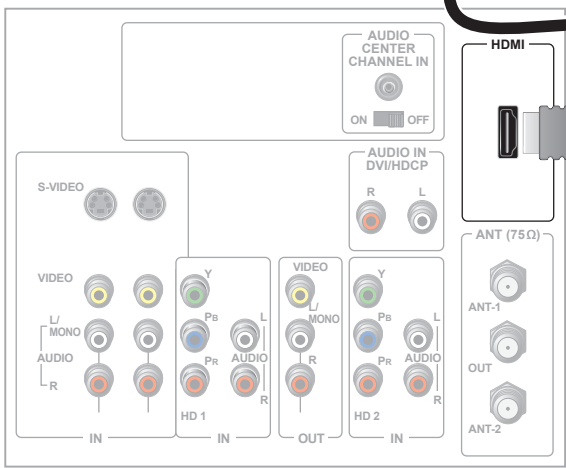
AUDIO CENTER CHANNEL IN

ON OFF

HDMI

AUDIO IN DVI/HDCP

R L

ANT (75Ω)

S-VIDEO

VIDEO

L/ MONO

AUDIO

R

IN

Y

PB

PR

L

AUDIO

R

HD 1

IN

VIDEO

L/ MONO

R

OUT

Y

PB

PR

L

AUDIO

R

HD 2

IN

ANT-1

OUT

ANT-2